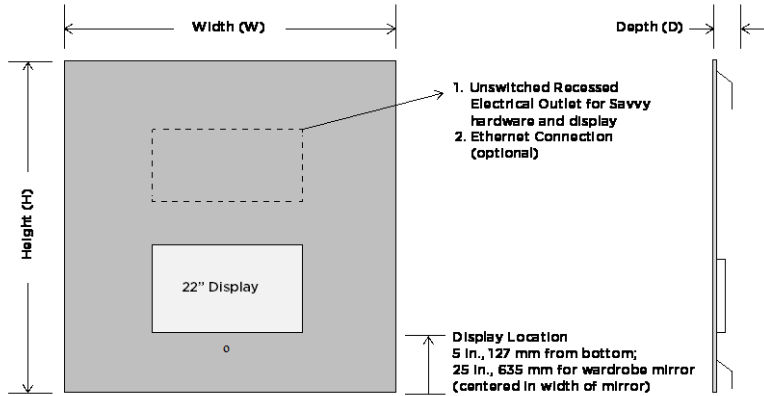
Width (W)

Depth (D)

Height (H)

1. Unswitched Recessed Electrical Outlet for Savvy hardware and display
2. Ethernet Connection (optional)

22" Display

o

Display Location
5 in., 127 mm from bottom;
25 in., 635 mm for wardrobe mirror
(centered in width of mirror)